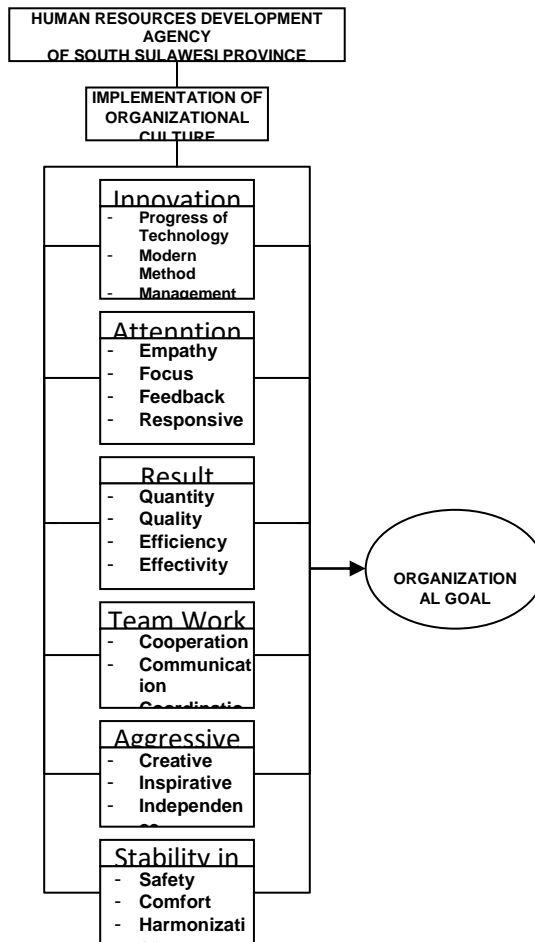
HUMAN RESOURCES DEVELOPMENT AGENCY OF SOUTH SULAWESI PROVINCE

IMPLEMENTATION OF ORGANIZATIONAL CULTURE

Innovation
- Progress of Technology
- Modern Method
- Management

Attenntion
- Empathy
- Focus
- Feedback
- Responsive

Result
- Quantity
- Quality
- Efficiency
- Effectivity

Team Work
- Cooperation
- Communication
- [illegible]

Aggressive
- Creative
- Inspirative
- Independen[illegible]

Stability in
- Safety
- Comfort
- Harmonizati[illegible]

ORGANIZATIONAL GOAL